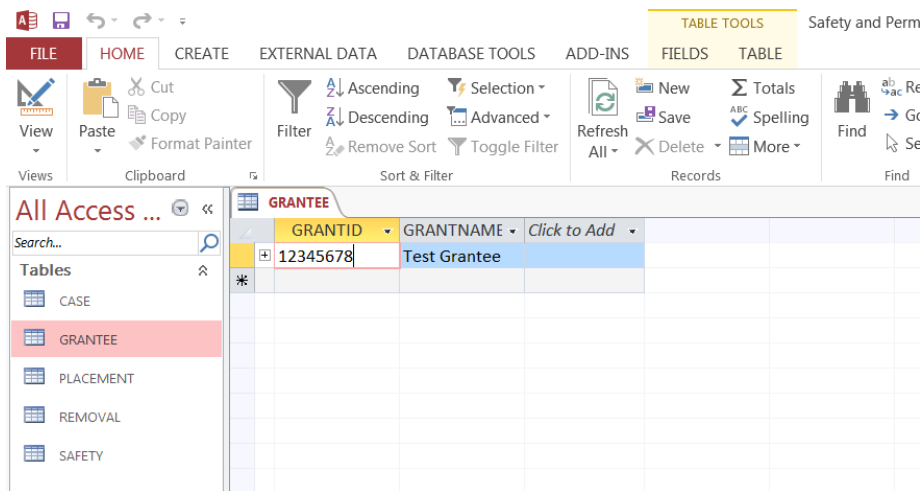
TABLE TOOLS

Safety and Perm

FILE HOME CREATE EXTERNAL DATA DATABASE TOOLS ADD-INS FIELDS TABLE

View

Views

Paste

Cut

Copy

Format Painter

Clipboard

Filter

Ascending

Descending

Remove Sort

Selection

Advanced

Toggle Filter

Sort & Filter

Refresh All

New

Save

Delete

Totals

Spelling

More

Records

Find

Re

Go

Se

Find

All Access ...

Search...

Tables

CASE

GRANTEE

PLACEMENT

REMOVAL

SAFETY

GRANTEE

| | GRANTID | GRANTNAME | Click to Add |
|---|---|---|---|
| | 12345678 | Test Grantee | |
| * | | | |